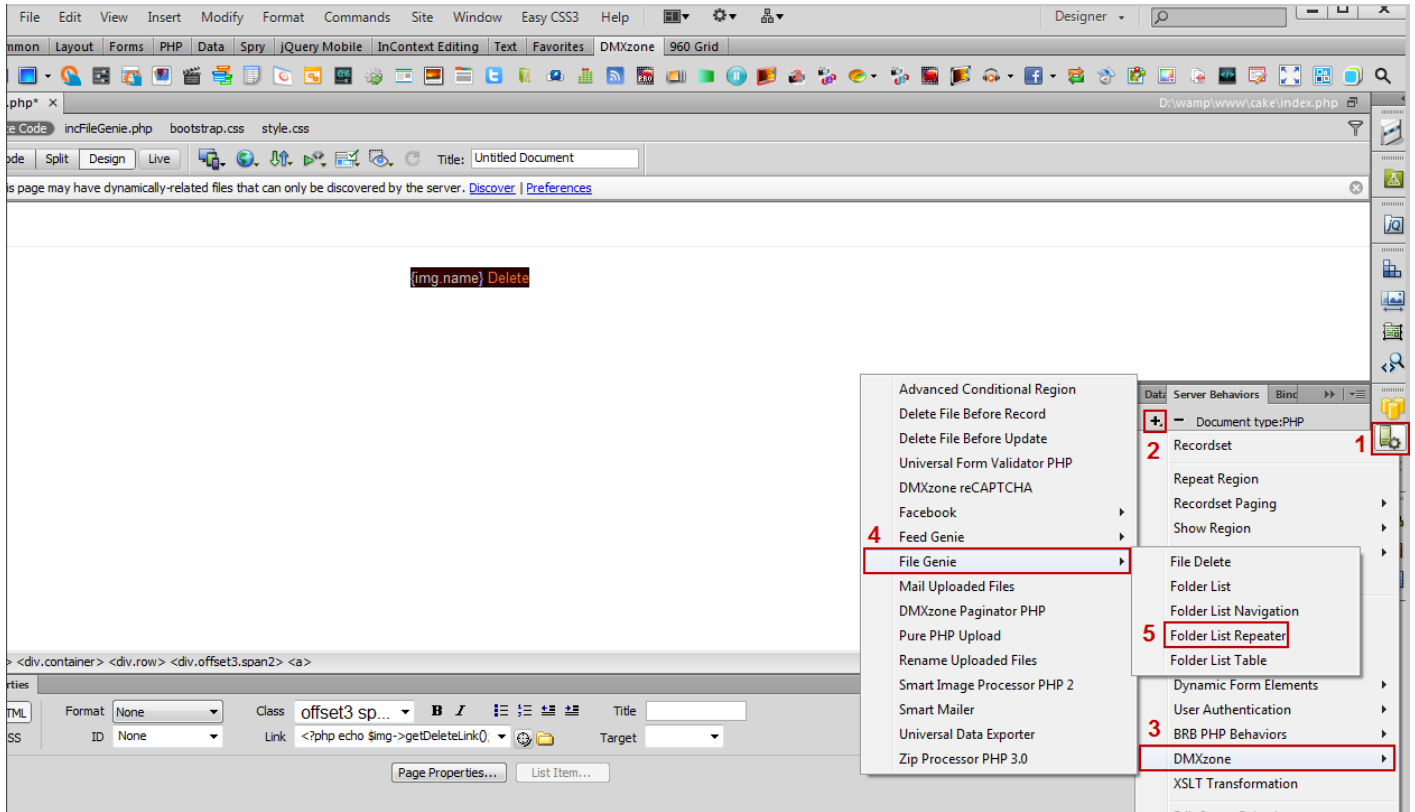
File Edit View Insert Modify Format Commands Site Window Easy CSS3 Help

Designer

mmon Layout Forms PHP Data Spry jQuery Mobile InContext Editing Text Favorites DMXzone 960 Grid

.php* ×

D:\wamp\www\cake\index.php

e Code incFileGenie.php bootstrap.css style.css

ode Split Design Live

Title: Untitled Document

is page may have dynamically-related files that can only be discovered by the server. Discover | Preferences

{img.name} Delete

Advanced Conditional Region
Delete File Before Record
Delete File Before Update
Universal Form Validator PHP
DMXzone reCAPTCHA
Facebook
Feed Genie
4 File Genie
Mail Uploaded Files
DMXzone Paginator PHP
Pure PHP Upload
Rename Uploaded Files
Smart Image Processor PHP 2
Smart Mailer
Universal Data Exporter
Zip Processor PHP 3.0

File Delete
Folder List
Folder List Navigation
5 Folder List Repeater
Folder List Table

Data Server Behaviors Bind

+ − Document type:PHP

2 Recordset

1

Repeat Region
Recordset Paging
Show Region

Dynamic Form Elements
User Authentication
BRB PHP Behaviors
3 DMXzone
XSLT Transformation

> <div.container> <div.row> <div.offset3.span2> <a>

rties

TML Format None Class offset3 sp... B I Title

SS ID None Link <?php echo $img->getDeleteLink(), Target

Page Properties... List Item...